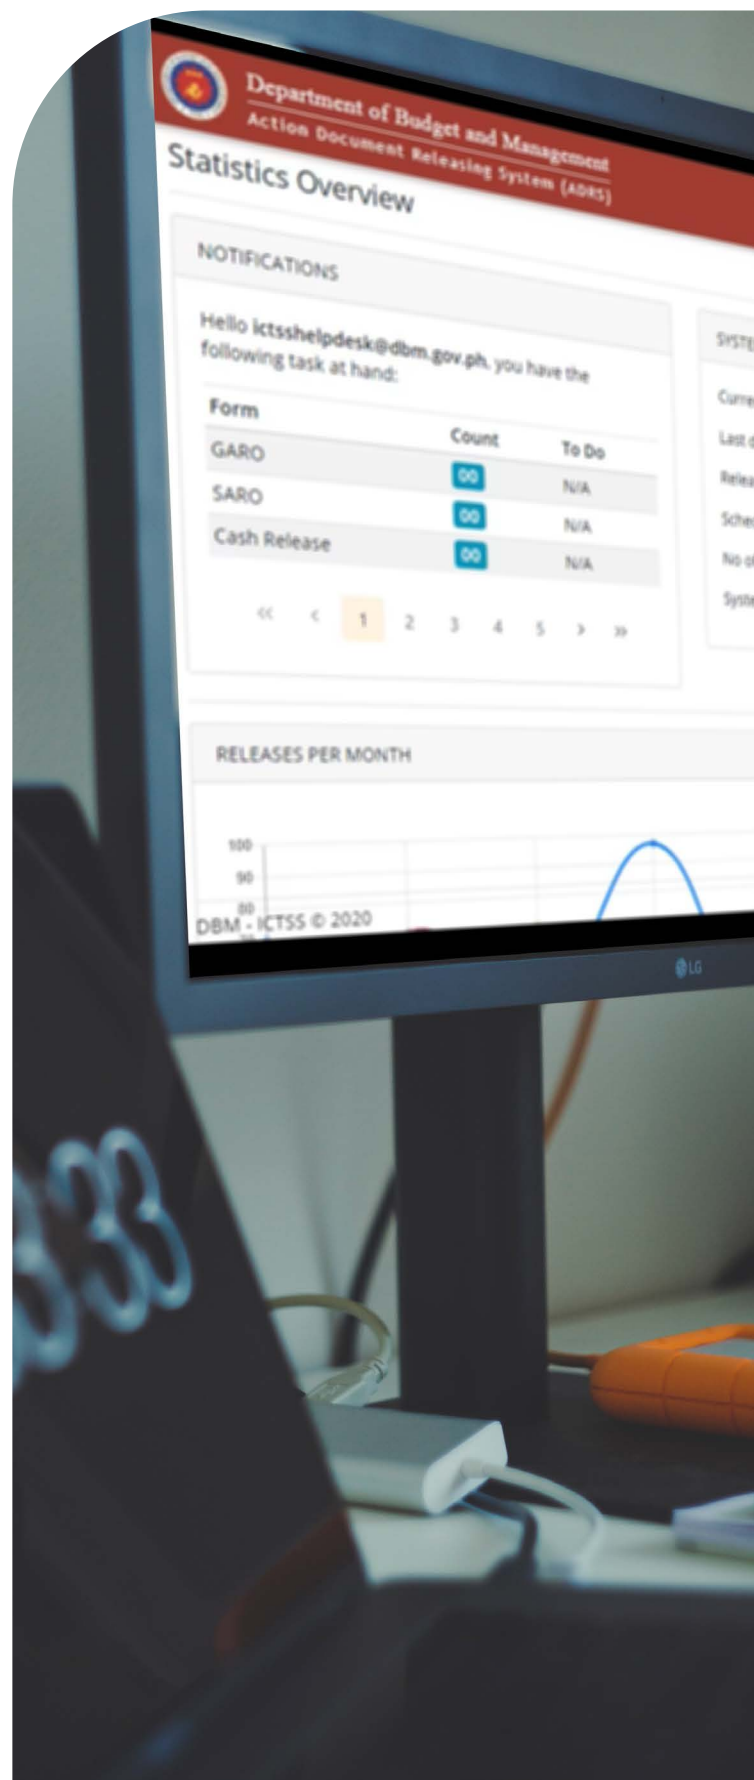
Department of Budget and Management
Action Document Releasing System (ADRS)

Statistics Overview

NOTIFICATIONS

Hello ictsshelpdesk@dbm.gov.ph, you have the following task at hand:

| Form | Count | To Do |
|---|---|---|
| GARO | 00 | N/A |
| SARO | 00 | N/A |
| Cash Release | 00 | N/A |

« ‹ 1 2 3 4 5 › »

SYSTE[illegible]

Curre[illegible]
Last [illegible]
Relea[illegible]
Sche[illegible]
No o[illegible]
Syste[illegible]

RELEASES PER MONTH

100
90
80

DBM - ICTSS © 2020

LG

333